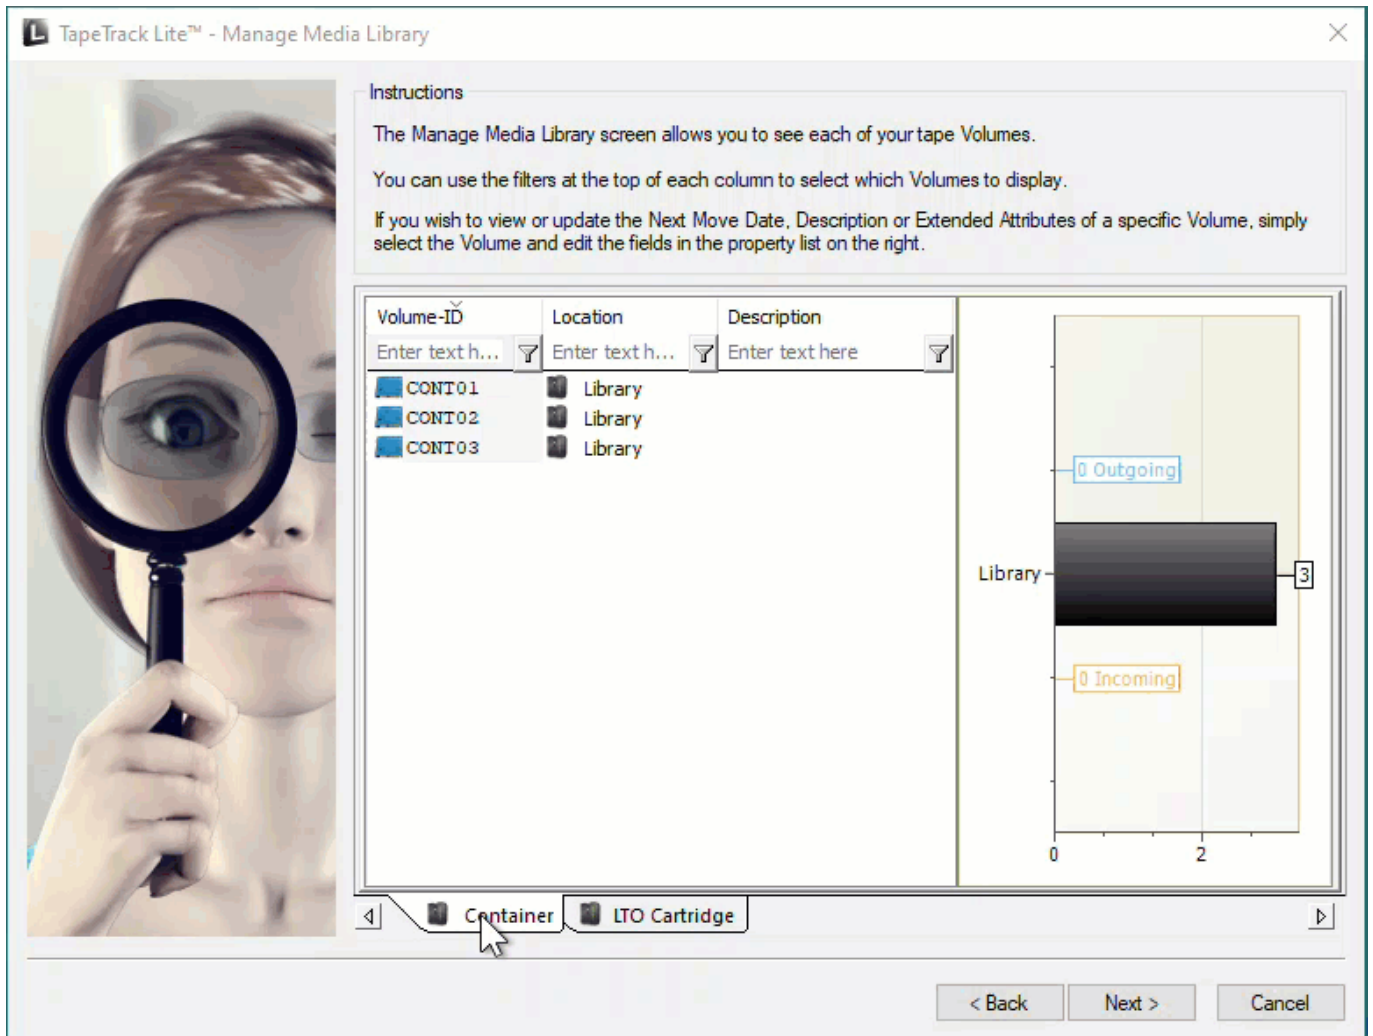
TapeTrack Lite™ - Manage Media Library

Instructions

The Manage Media Library screen allows you to see each of your tape Volumes.

You can use the filters at the top of each column to select which Volumes to display.

If you wish to view or update the Next Move Date, Description or Extended Attributes of a specific Volume, simply select the Volume and edit the fields in the property list on the right.

| Volume-ID | Location | Description |
|---|---|---|
| Enter text h... | Enter text h... | Enter text here |
| CONT01 | Library | |
| CONT02 | Library | |
| CONT03 | Library | |

0 Outgoing

Library

3

0 Incoming

0

2

Container

LTO Cartridge

< Back

Next >

Cancel